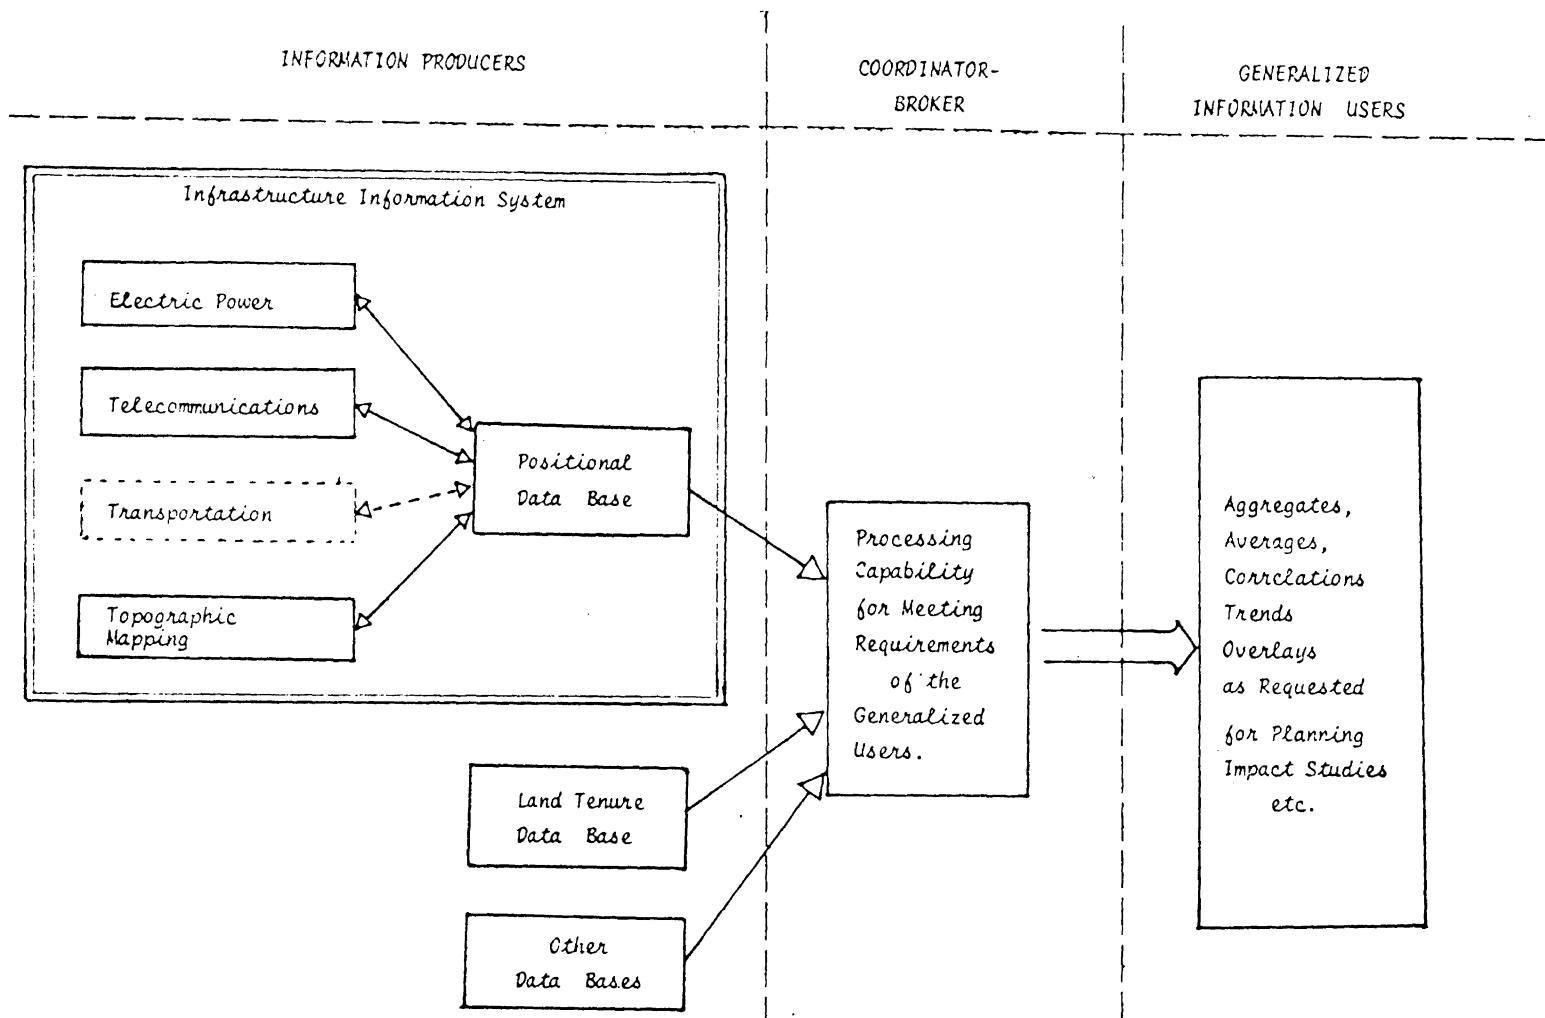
INFORMATION PRODUCERS

COORDINATOR-BROKER

GENERALIZED INFORMATION USERS

Infrastructure Information System

Electric Power

Telecommunications

Transportation

Topographic Mapping

Positional Data Base

Processing Capability for Meeting Requirements of the Generalized Users.

Aggregates, Averages, Correlations Trends Overlays as Requested for Planning Impact Studies etc.

Land Tenure Data Base

Other Data Bases